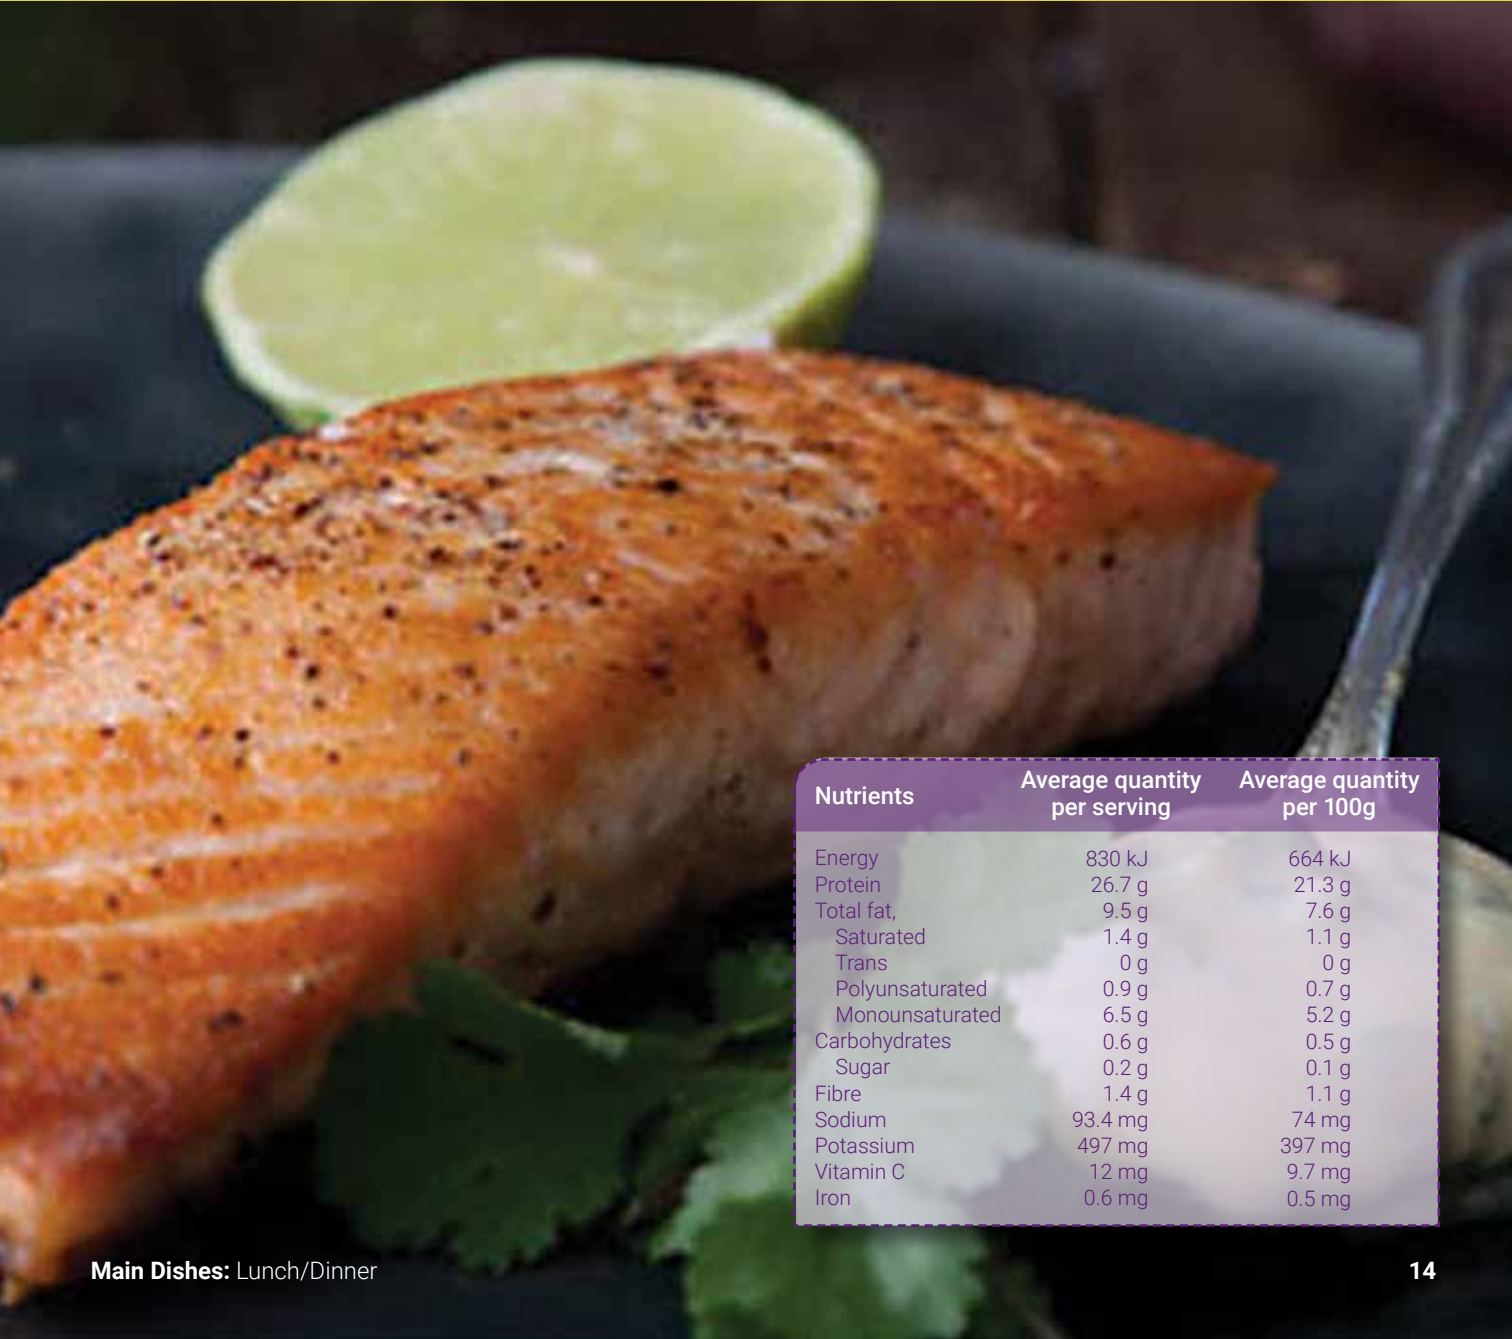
| Nutrients | Average quantity per serving | Average quantity per 100g |
|---|---|---|
| Energy | 830 kJ | 664 kJ |
| Protein | 26.7 g | 21.3 g |
| Total fat, | 9.5 g | 7.6 g |
| Saturated | 1.4 g | 1.1 g |
| Trans | 0 g | 0 g |
| Polyunsaturated | 0.9 g | 0.7 g |
| Monounsaturated | 6.5 g | 5.2 g |
| Carbohydrates | 0.6 g | 0.5 g |
| Sugar | 0.2 g | 0.1 g |
| Fibre | 1.4 g | 1.1 g |
| Sodium | 93.4 mg | 74 mg |
| Potassium | 497 mg | 397 mg |
| Vitamin C | 12 mg | 9.7 mg |
| Iron | 0.6 mg | 0.5 mg |

**Main Dishes:** Lunch/Dinner

14